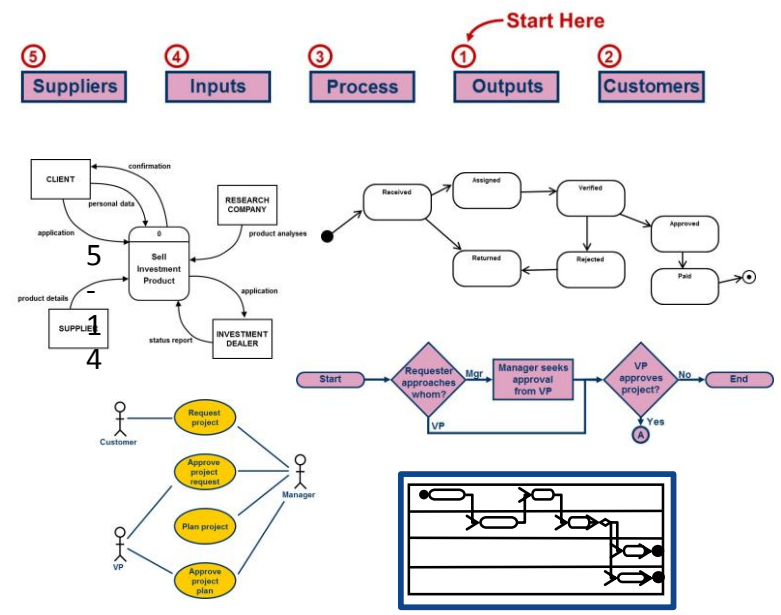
Start Here

5 Suppliers

4 Inputs

3 Process

1 Outputs

2 Customers

confirmation

CLIENT

personal data

application

0

Sell Investment Product

RESEARCH COMPANY

product analyses

5

-

product details

SUPPLIER

1

4

application

status report

INVESTMENT DEALER

Received

Assigned

Verified

Approved

Returned

Rejected

Paid

Start

Requester approaches whom?

Mgr

Manager seeks approval from VP

VP approves project?

No

End

VP

Yes

A

Customer

Request project

Approve project request

Manager

Plan project

VP

Approve project plan